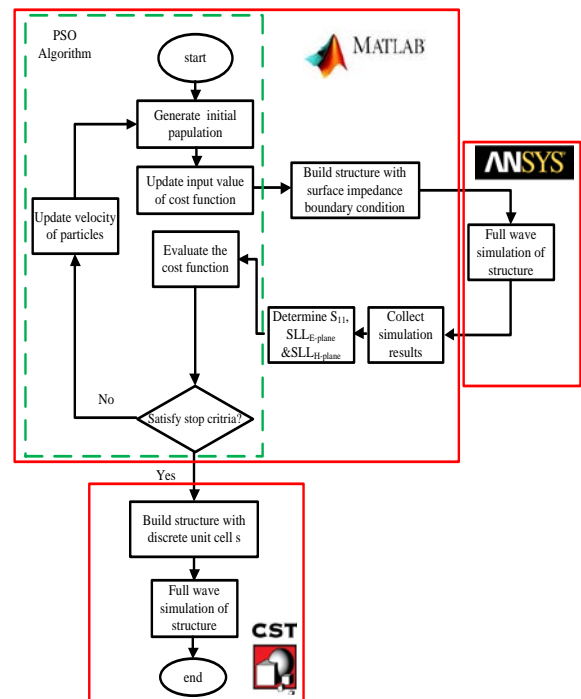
PSO Algorithm

MATLAB

start

Generate initial papulation

Update input value of cost function

Build structure with surface impedance boundary condition

ANSYS

Full wave simulation of structure

Update velocity of particles

Evaluate the cost function

Determine $S_{11}$, $SLL_{E\text{-plane}}$ $\&SLL_{H\text{-plane}}$

Collect simulation results

No

Satisfy stop critria?

Yes

Build structure with discrete unit cell s

Full wave simulation of structure

CST

end